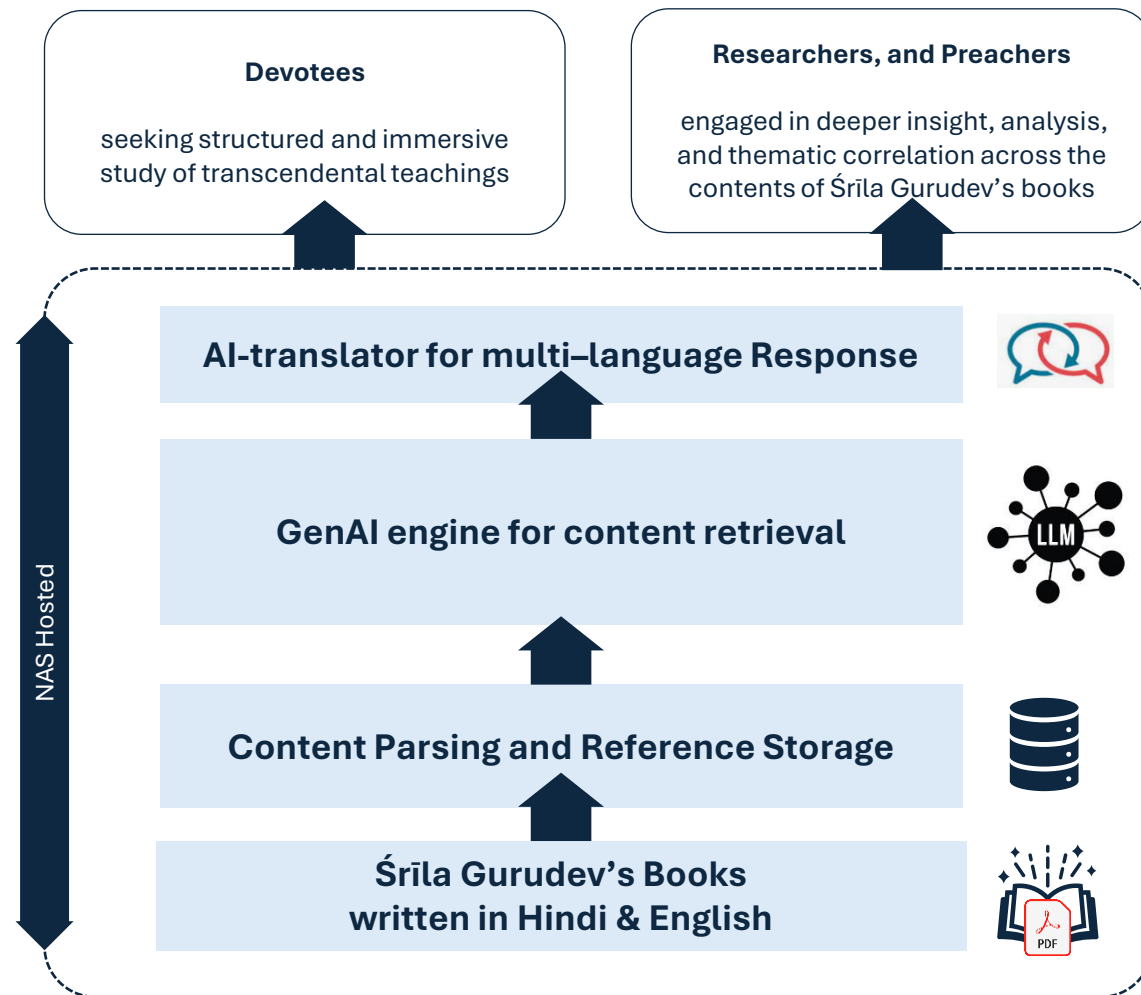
Devotees

seeking structured and immersive study of transcendental teachings

Researchers, and Preachers

engaged in deeper insight, analysis, and thematic correlation across the contents of Śrīla Gurudev's books

NAS Hosted

AI-translator for multi–language Response

GenAI engine for content retrieval

LLM

Content Parsing and Reference Storage

Śrīla Gurudev's Books
written in Hindi & English

PDF